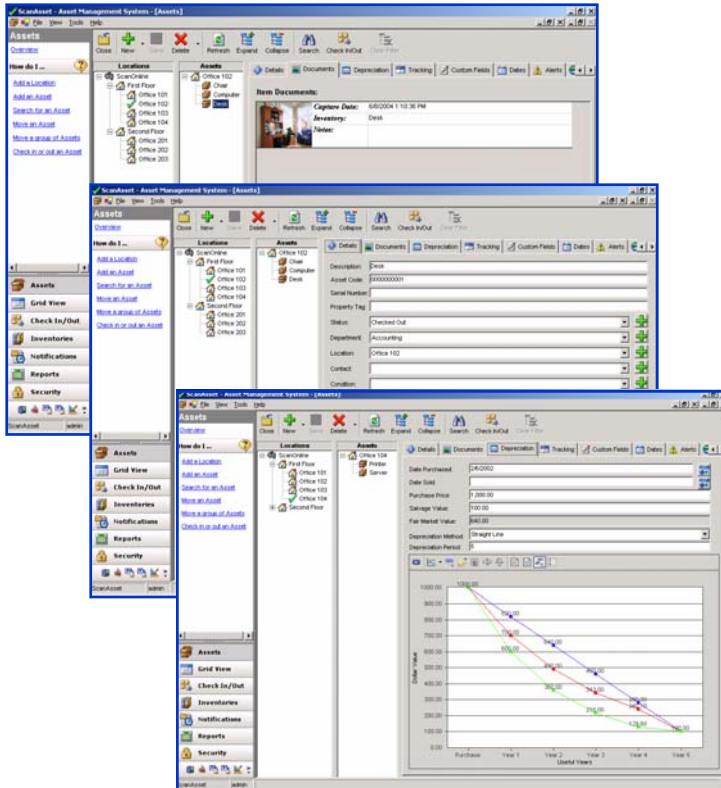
ScanAsset - Asset Management System - [Assets]
File View Tools Help
Assets
Overview
How do I ...
Add a Location
Add an Asset
Search for an Asset
Move an Asset
Move a group of Assets
Check in or out an Asset
Close New Save Delete Refresh Expand Collapse Search Check In/Out Clear Filter
Locations
ScanOnline
First Floor
Office 101
Office 102
Office 103
Office 104
Second Floor
Office 201
Office 202
Office 203
Assets
Office 102
Chair
Computer
Desk
Details Documents Depreciation Tracking Custom Fields Dates Alerts
Item Documents:
Capture Date: 6/8/2004 1:10:36 PM
Inventory: Desk
Notes:
Assets
Grid View
Check In/Out
Inventories
Notifications
Reports
Security
ScanAsset admin

ScanAsset - Asset Management System - [Assets]
File View Tools Help
Assets
Overview
How do I ...
Add a Location
Add an Asset
Search for an Asset
Move an Asset
Move a group of Assets
Check in or out an Asset
Close New Save Delete Refresh Expand Collapse Search Check In/Out Clear Filter
Locations
ScanOnline
First Floor
Office 101
Office 102
Office 103
Office 104
Second Floor
Office 201
Office 202
Office 203
Assets
Office 102
Chair
Computer
Desk
Details Documents Depreciation Tracking Custom Fields Dates Alerts
Description: Desk
Asset Code: 0000000001
Serial Number:
Property Tag:
Status: Checked Out
Department: Accounting
Location: Office 102
Contact:
Condition:
Assets
Grid View
Check In/Out
Inventories
Notifications
Reports
Security
ScanAsset admin

ScanAsset - Asset Management System - [Assets]
File View Tools Help
Assets
Overview
How do I ...
Add a Location
Add an Asset
Search for an Asset
Move an Asset
Move a group of Assets
Check in or out an Asset
Close New Save Delete Refresh Expand Collapse Search Check In/Out Clear Filter
Locations
ScanOnline
First Floor
Office 101
Office 102
Office 103
Office 104
Second Floor
Assets
Office 104
Printer
Server
Details Documents Depreciation Tracking Custom Fields Dates Alerts
Date Purchased: 2/6/2002
Date Sold:
Purchase Price: 1,000.00
Salvage Value: 100.00
Fair Market Value: 640.00
Depreciation Method: Straight Line
Depreciation Period: 5
1000.00
900.00
800.00
700.00
600.00
500.00
400.00
300.00
200.00
100.00
0.00
Dollar Value
820.00
720.00
640.00
600.00
460.00
490.00
360.00
343.00
280.00
216.00
250.00
129.60
100.00
Purchase Year 1 Year 2 Year 3 Year 4 Year 5
Useful Years
Assets
Grid View
Check In/Out
Inventories
Notifications
Reports
Security
ScanAsset admin